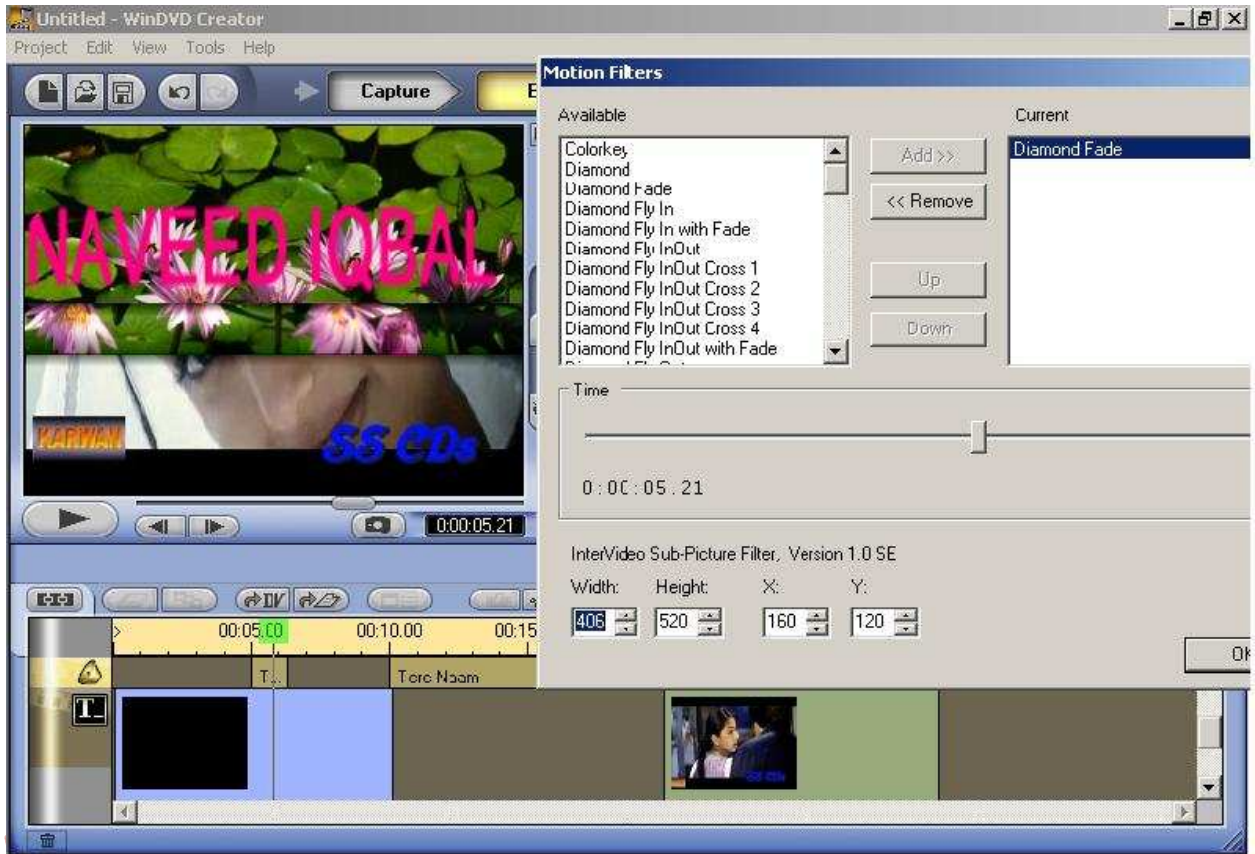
Untitled - WinDVD Creator

Project Edit View Tools Help

Capture

NAVEED IQBAL

KARWAN

SS CDs

0:00:05.21

00:05.00 00:10.00 00:15

T...

Tere Naam

Motion Filters

Available

Colorkey
Diamond
Diamond Fade
Diamond Fly In
Diamond Fly In with Fade
Diamond Fly InOut
Diamond Fly InOut Cross 1
Diamond Fly InOut Cross 2
Diamond Fly InOut Cross 3
Diamond Fly InOut Cross 4
Diamond Fly InOut with Fade

Add >>

<< Remove

Up

Down

Current

Diamond Fade

Time

0 : 00 : 05 : 21

InterVideo Sub-Picture Filter, Version 1.0 SE

Width: 406

Height: 520

X: 160

Y: 120

Ok